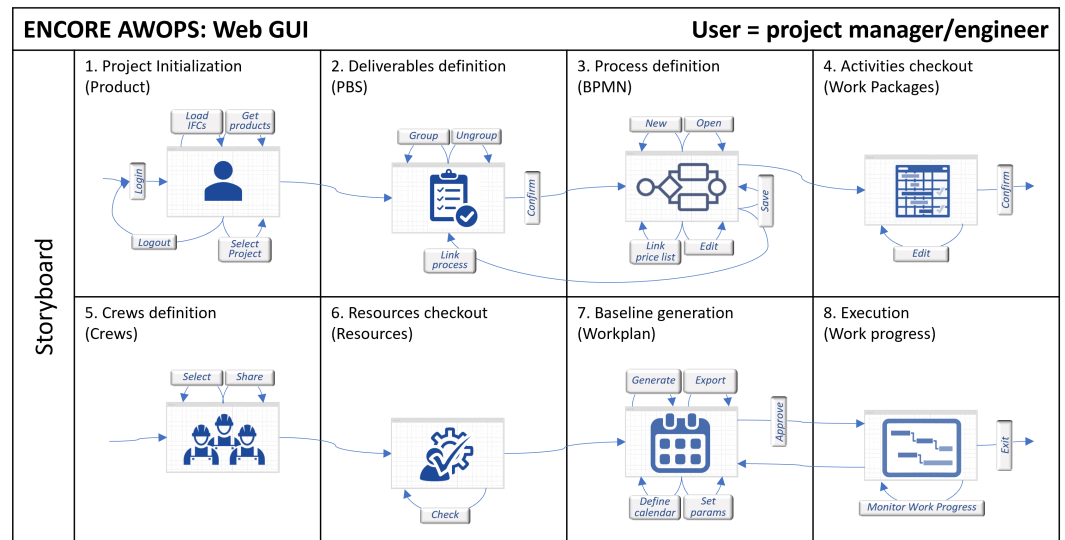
ENCORE AWOPS: Web GUI

User = project manager/engineer

Storyboard

1. Project Initialization (Product)

Load IFCs

Get products

Login

Logout

Select Project

2. Deliverables definition (PBS)

Group

Ungroup

Confirm

Link process

3. Process definition (BPMN)

New

Open

Save

Link price list

Edit

4. Activities checkout (Work Packages)

Confirm

Edit

5. Crews definition (Crews)

Select

Share

6. Resources checkout (Resources)

Check

7. Baseline generation (Workplan)

Generate

Export

Approve

Define calendar

Set params

8. Execution (Work progress)

Exit

Monitor Work Progress